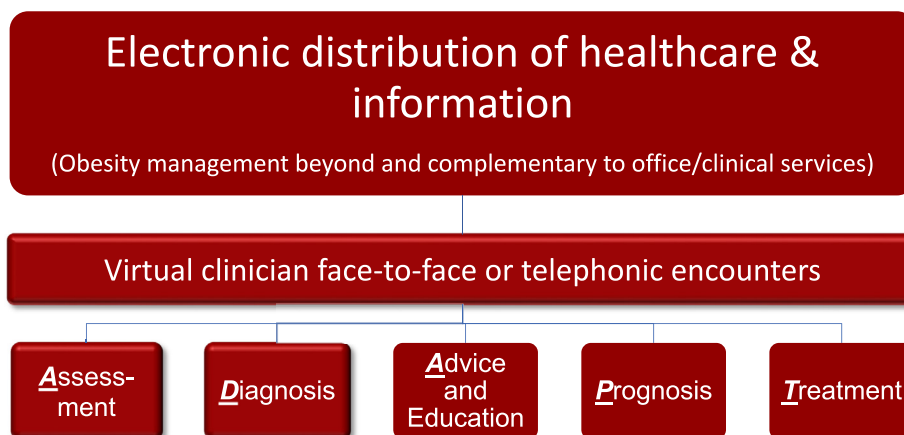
Electronic distribution of healthcare & information

(Obesity management beyond and complementary to office/clinical services)

Virtual clinician face-to-face or telephonic encounters

Assess-ment

Diagnosis

Advice and Education

Prognosis

Treatment